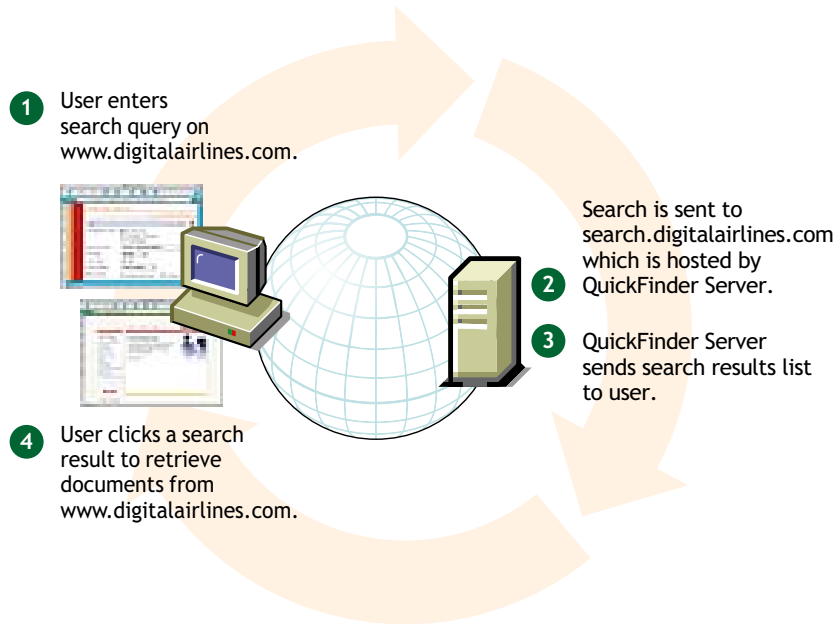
1 User enters search query on www.digitalairlines.com.

Search is sent to search.digitalairlines.com which is hosted by
2 QuickFinder Server.

3 QuickFinder Server sends search results list to user.

4 User clicks a search result to retrieve documents from www.digitalairlines.com.